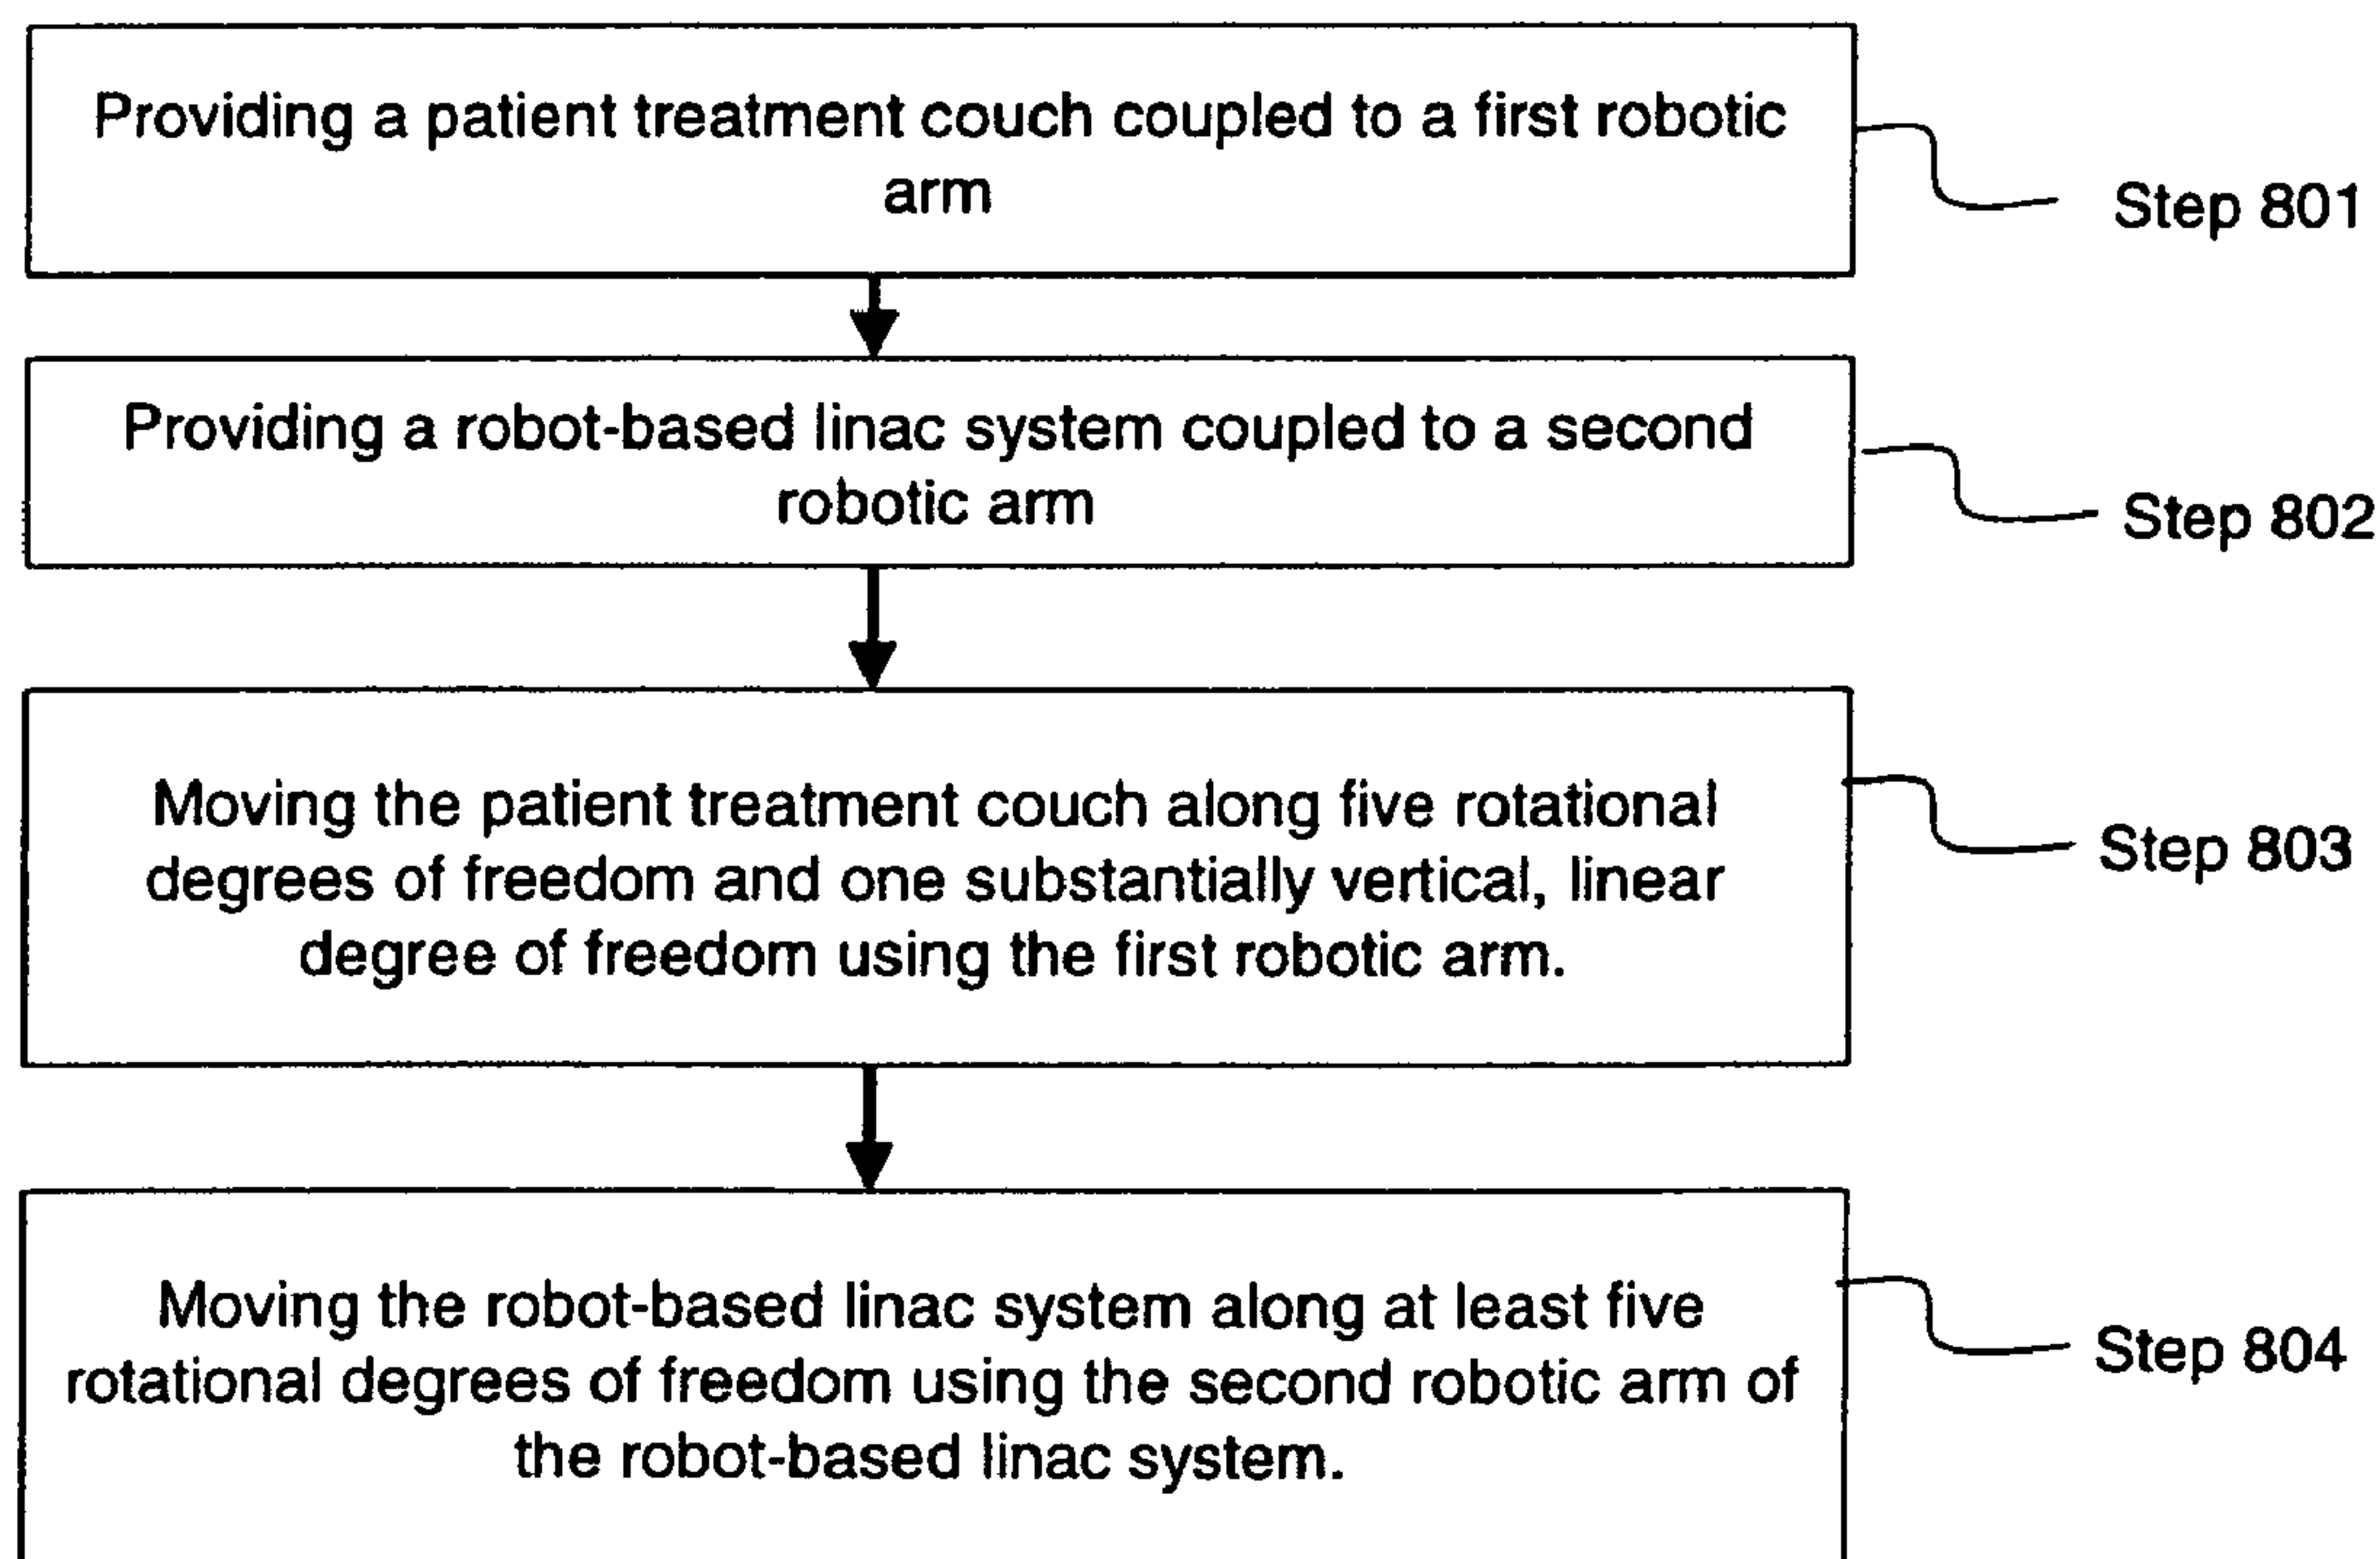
Providing a patient treatment couch coupled to a first robotic arm

Step 801

Providing a robot-based linac system coupled to a second robotic arm

Step 802

Moving the patient treatment couch along five rotational degrees of freedom and one substantially vertical, linear degree of freedom using the first robotic arm.

Step 803

Moving the robot-based linac system along at least five rotational degrees of freedom using the second robotic arm of the robot-based linac system.

Step 804